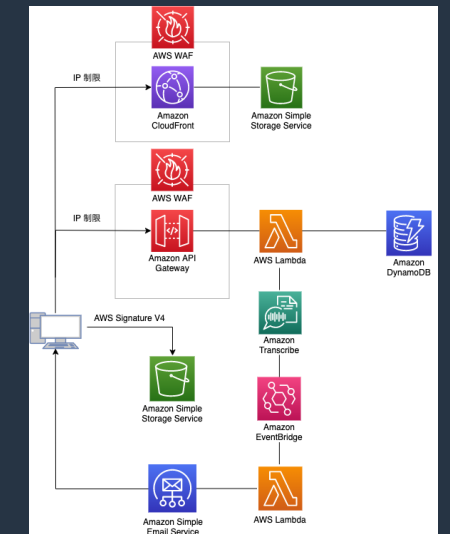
AWS WAF

IP 制限

Amazon CloudFront

Amazon Simple Storage Service

AWS WAF

IP 制限

Amazon API Gateway

AWS Lambda

Amazon DynamoDB

AWS Signature V4

Amazon Transcribe

Amazon Simple Storage Service

Amazon EventBridge

Amazon Simple Email Service

AWS Lambda